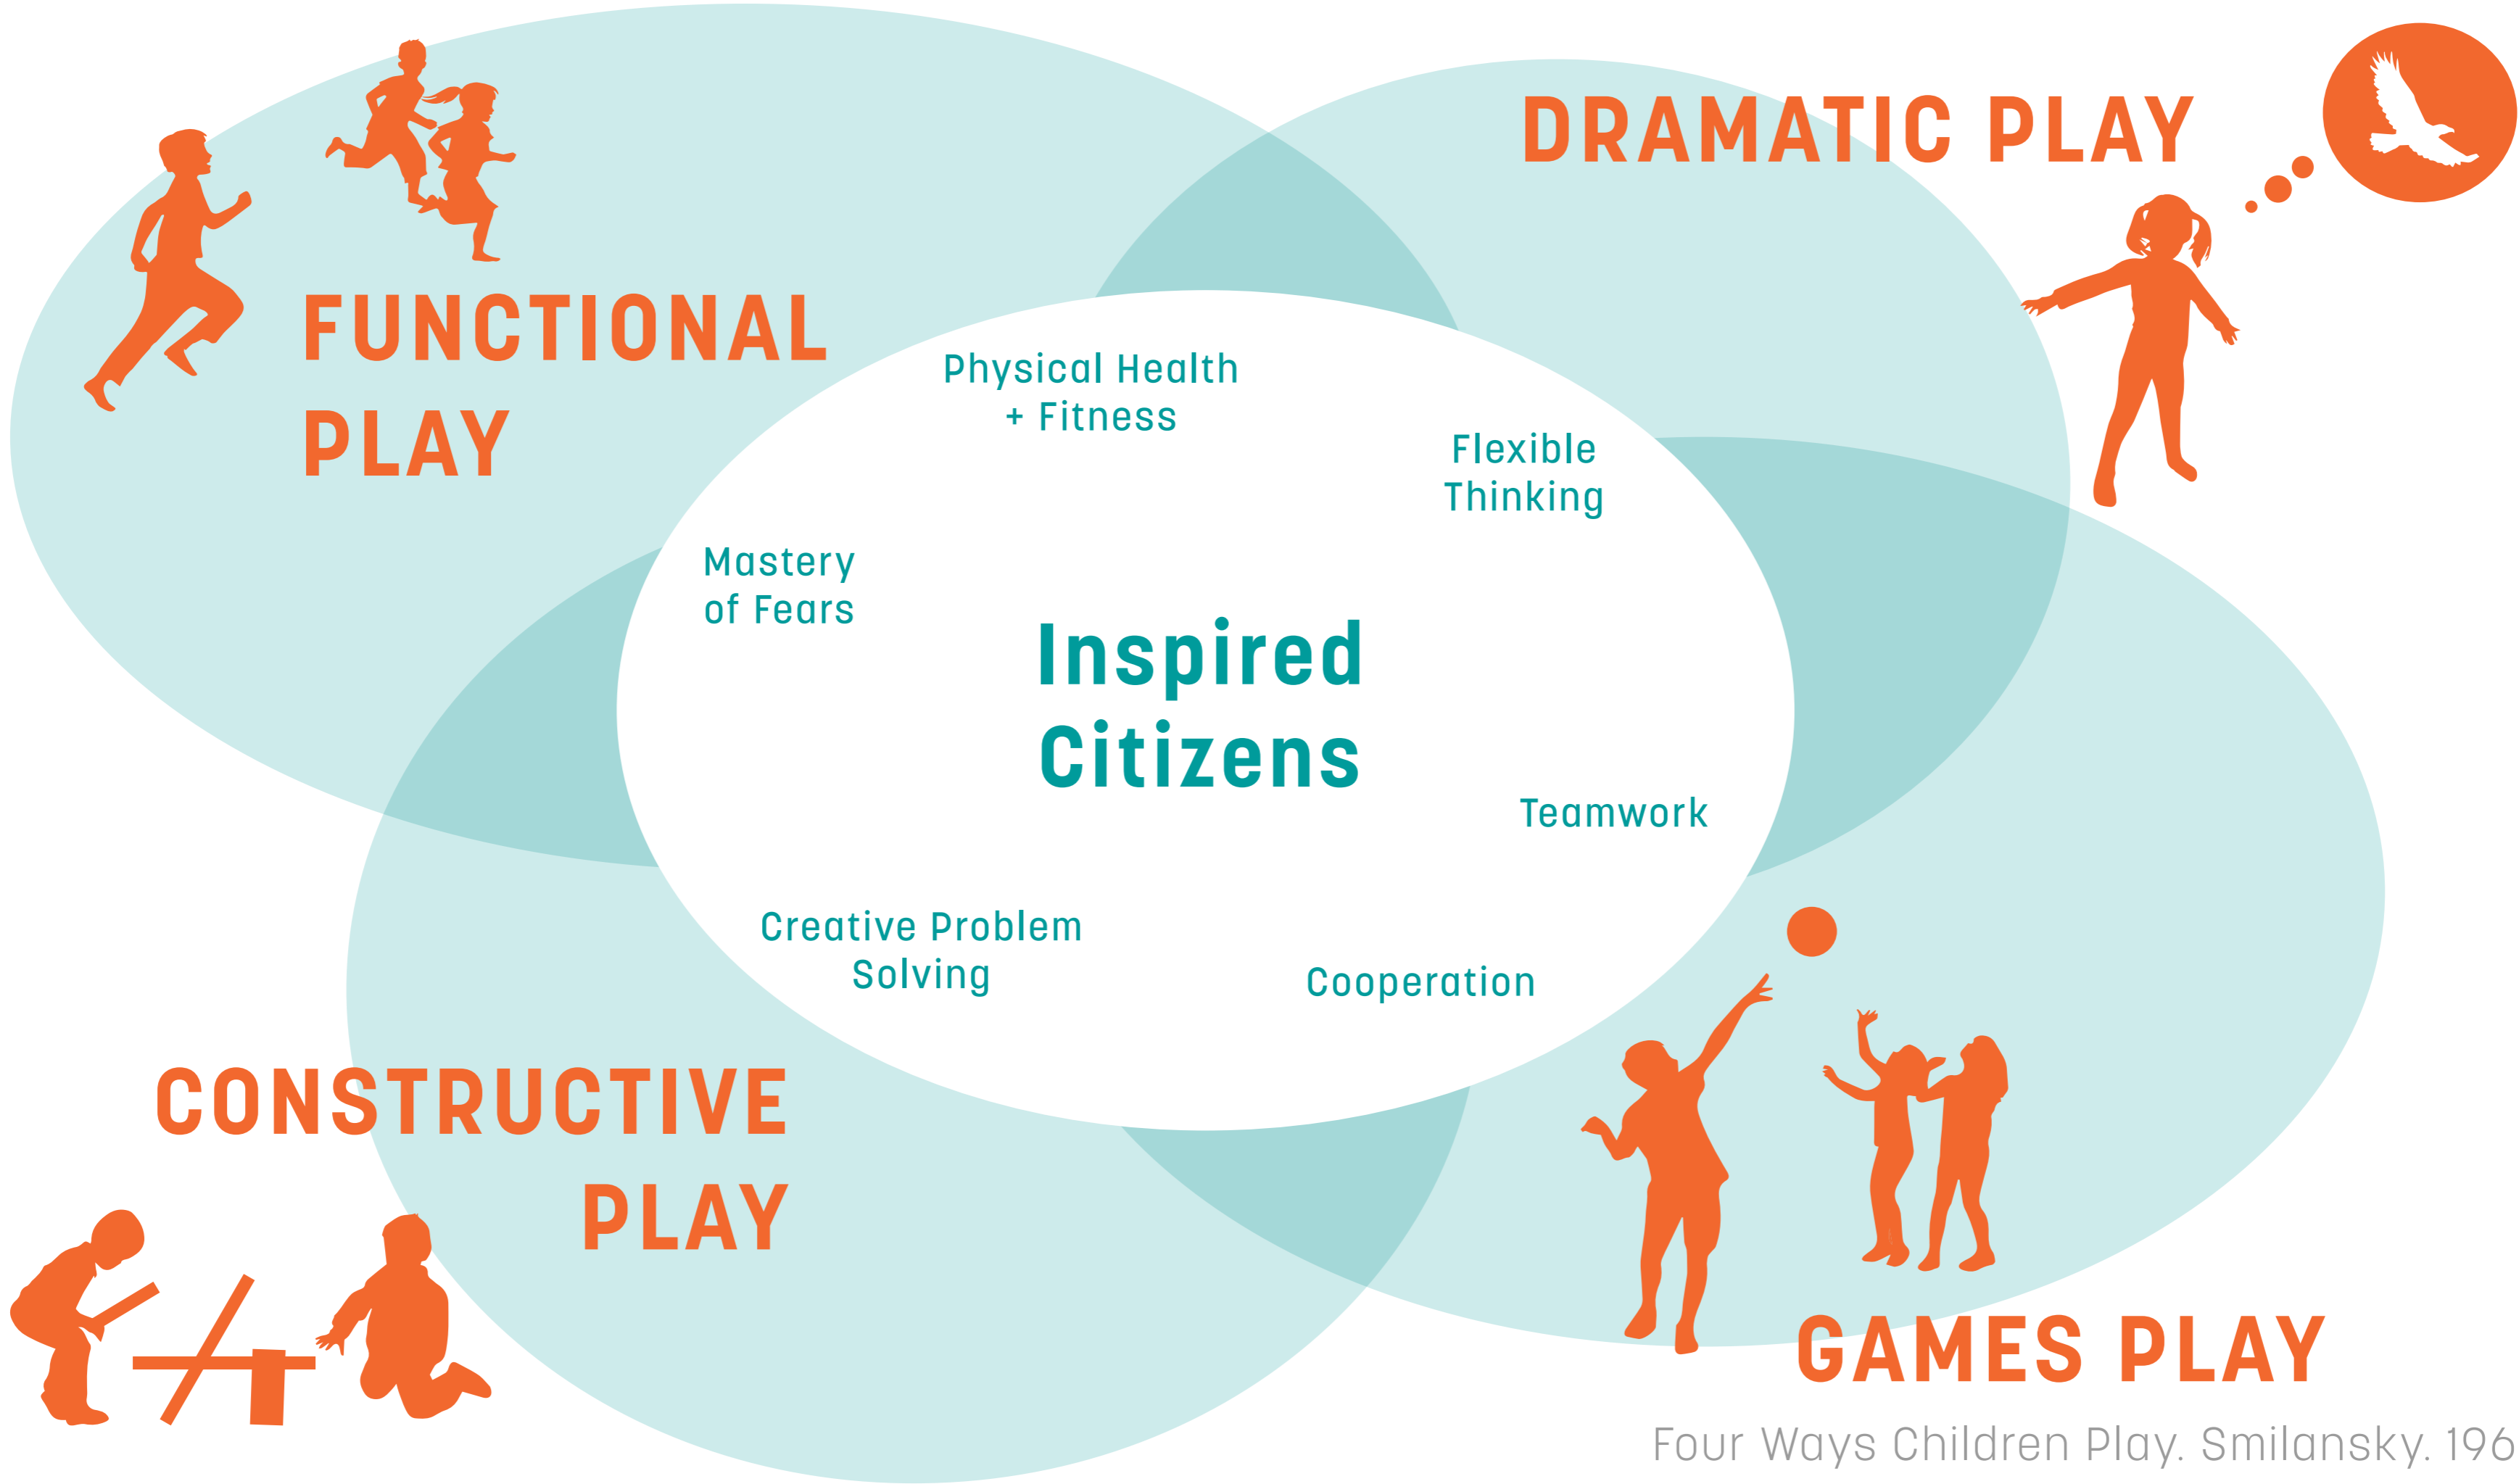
FUNCTIONAL PLAY

DRAMATIC PLAY

Physical Health + Fitness

Flexible Thinking

Mastery of Fears

Inspired Citizens

Teamwork

Creative Problem Solving

Cooperation

CONSTRUCTIVE PLAY

GAMES PLAY

Four Ways Children Play. Smilansky. 196